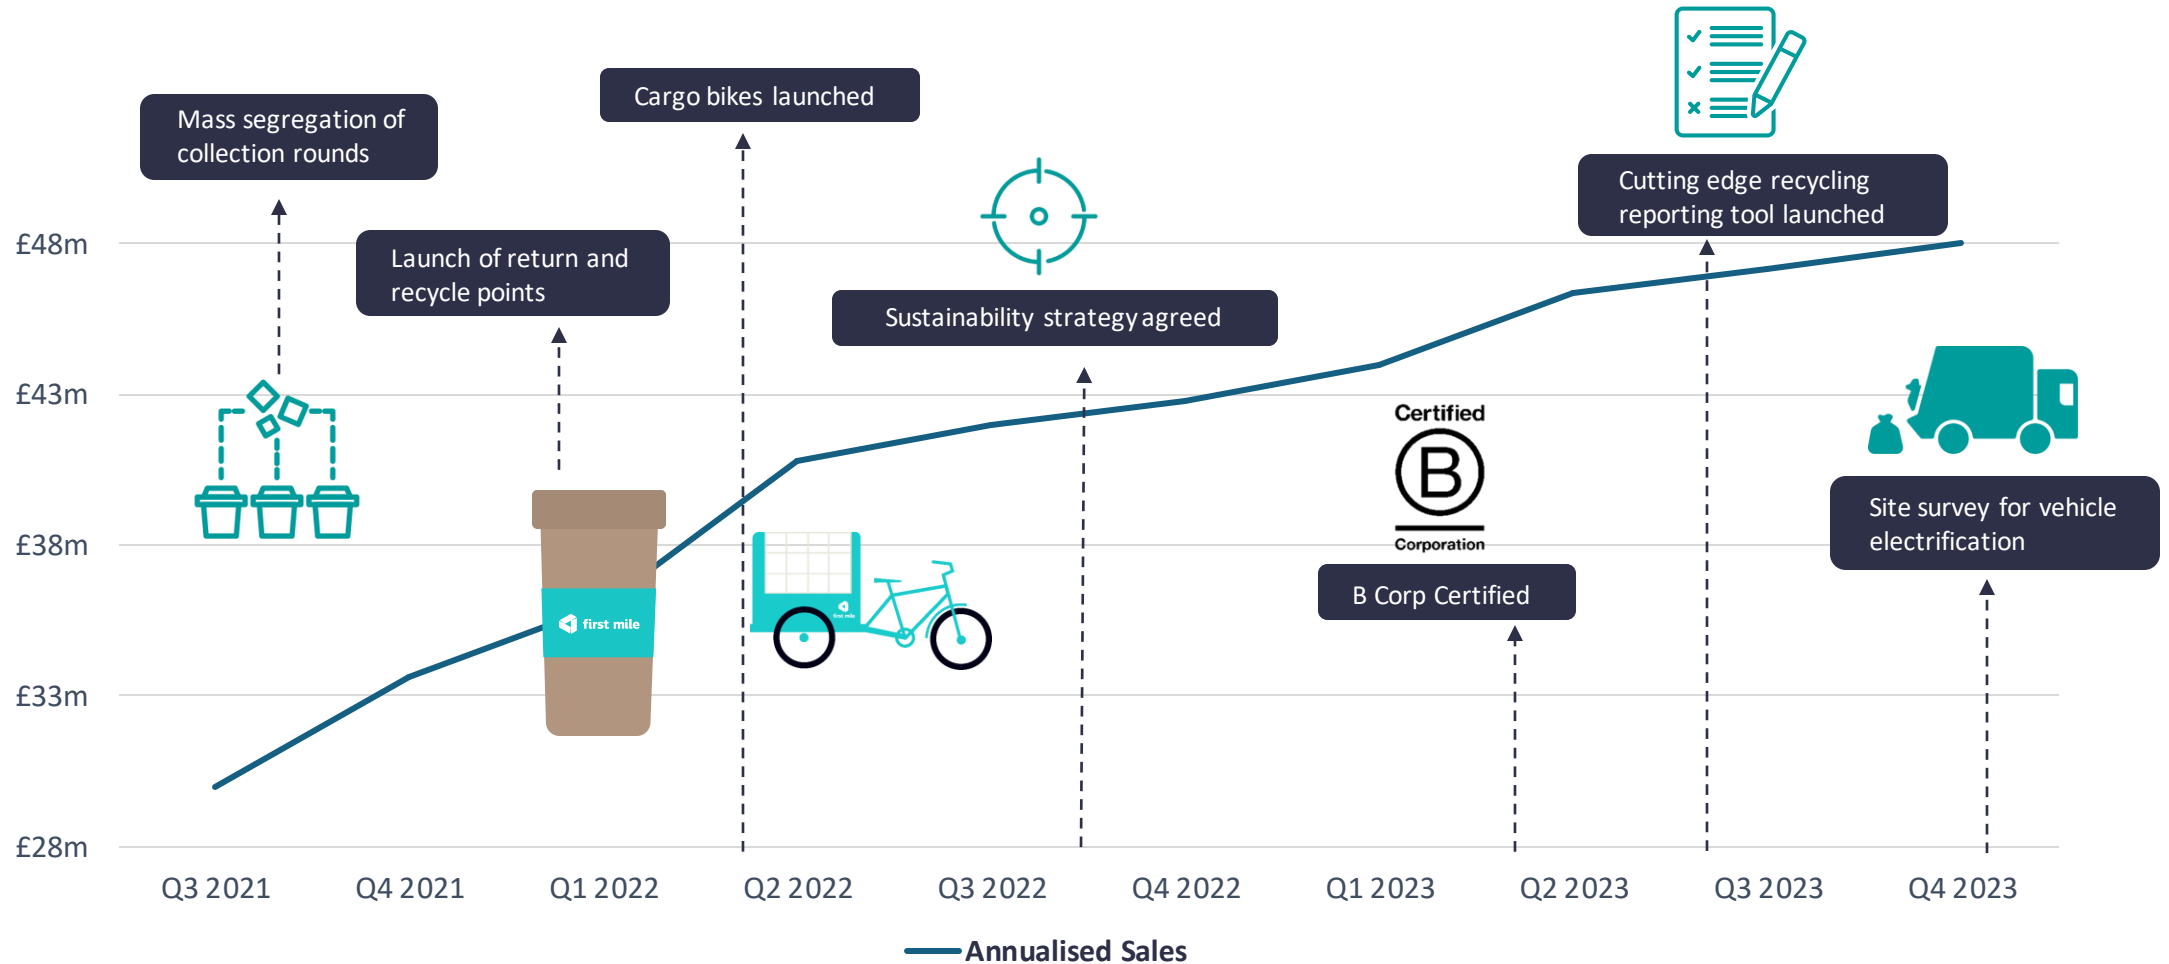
Mass segregation of collection rounds

Cargo bikes launched

Launch of return and recycle points

Sustainability strategy agreed

Cutting edge recycling reporting tool launched

£48m

£43m

£38m

£33m

£28m

first mile

Certified

B

Corporation

B Corp Certified

Site survey for vehicle electrification

Q3 2021

Q4 2021

Q1 2022

Q2 2022

Q3 2022

Q4 2022

Q1 2023

Q2 2023

Q3 2023

Q4 2023

Annualised Sales